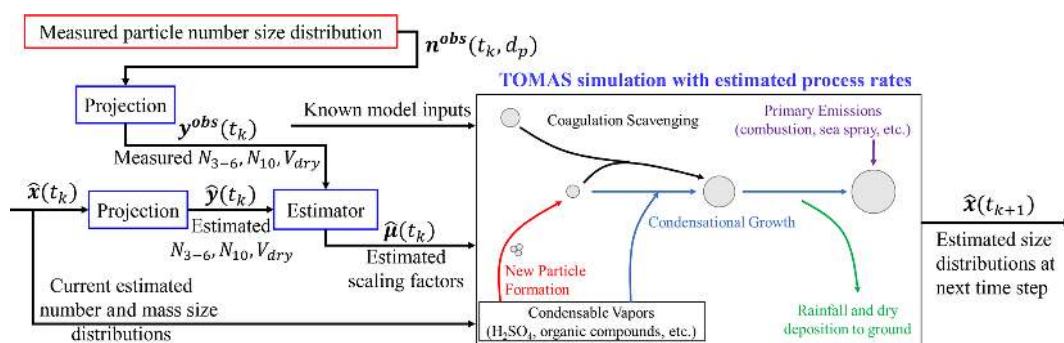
Measured particle number size distribution

$\boldsymbol{n}^{obs}(t_k, d_p)$

Projection

$\boldsymbol{y}^{obs}(t_k)$

Measured $N_{3-6}, N_{10}, V_{dry}$

Known model inputs

$\hat{\boldsymbol{x}}(t_k)$

Projection

$\hat{\boldsymbol{y}}(t_k)$

Estimated $N_{3-6}, N_{10}, V_{dry}$

Estimator

$\hat{\boldsymbol{\mu}}(t_k)$

Estimated scaling factors

Current estimated number and mass size distributions

TOMAS simulation with estimated process rates

Coagulation Scavenging

Primary Emissions (combustion, sea spray, etc.)

Condensational Growth

New Particle Formation

Condensable Vapors ($H_2SO_4$, organic compounds, etc.)

Rainfall and dry deposition to ground

$\hat{\boldsymbol{x}}(t_{k+1})$

Estimated size distributions at next time step